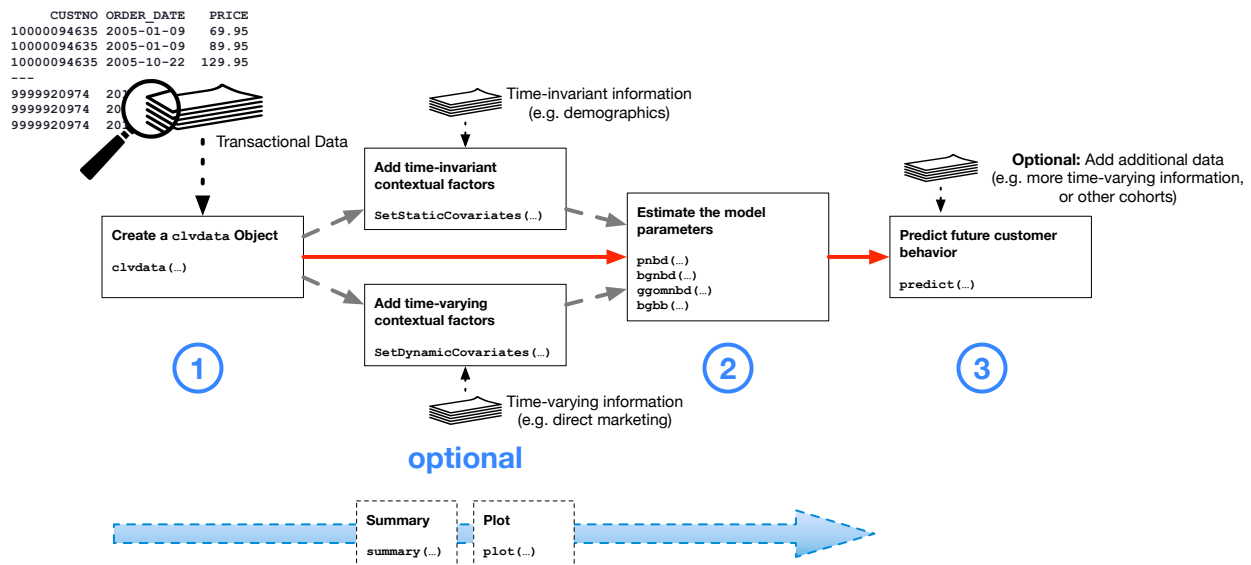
| CUSTNO | ORDER_DATE | PRICE |
|---|---|---|
| 10000094635 | 2005-01-09 | 69.95 |
| 10000094635 | 2005-01-09 | 89.95 |
| 10000094635 | 2005-10-22 | 129.95 |
| --- | | |
| 9999920974 | 20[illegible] | |
| 9999920974 | 20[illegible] | |
| 9999920974 | 20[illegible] | |

Transactional Data

Create a clvdata Object

clvdata(…)

Time-invariant information (e.g. demographics)

Add time-invariant contextual factors

SetStaticCovariates(…)

Add time-varying contextual factors

SetDynamicCovariates(…)

Time-varying information (e.g. direct marketing)

optional

Estimate the model parameters

pnbd(…)
bgnbd(…)
ggomnbd(…)
bgbb(…)

Optional: Add additional data (e.g. more time-varying information, or other cohorts)

Predict future customer behavior

predict(…)

1

2

3

Summary

summary(…)

Plot

plot(…)